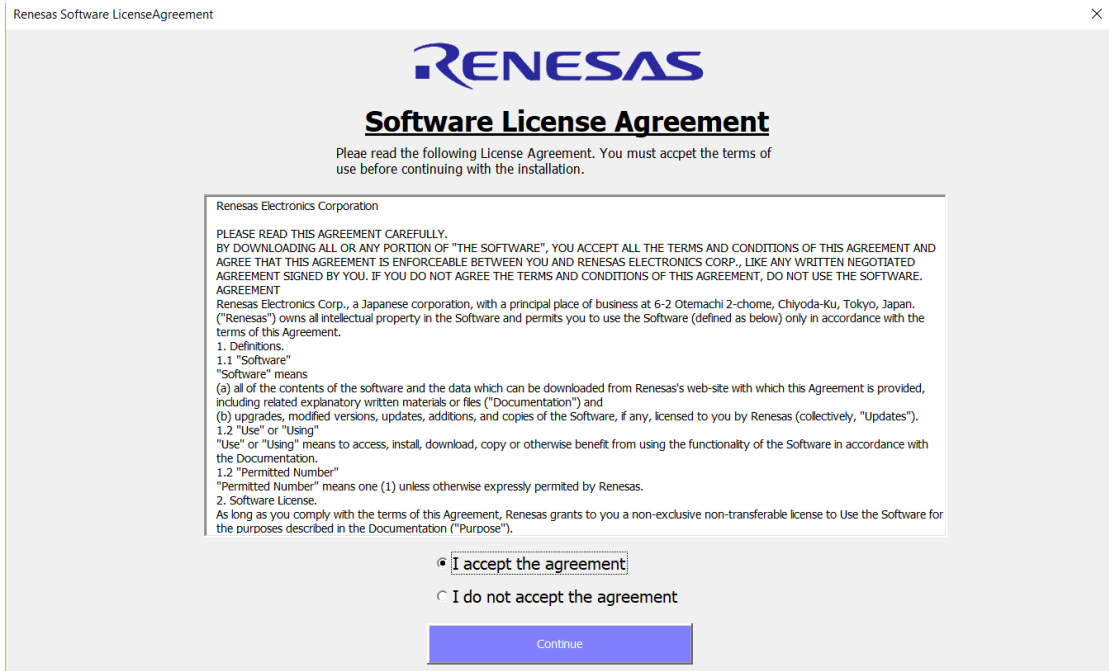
Renesas Software LicenseAgreement

RENESAS

Software License Agreement

Pleae read the following License Agreement. You must accpet the terms of use before continuing with the installation.

Renesas Electronics Corporation

PLEASE READ THIS AGREEMENT CAREFULLY.
BY DOWNLOADING ALL OR ANY PORTION OF "THE SOFTWARE", YOU ACCEPT ALL THE TERMS AND CONDITIONS OF THIS AGREEMENT AND AGREE THAT THIS AGREEMENT IS ENFORCEABLE BETWEEN YOU AND RENESAS ELECTRONICS CORP., LIKE ANY WRITTEN NEGOTIATED AGREEMENT SIGNED BY YOU. IF YOU DO NOT AGREE THE TERMS AND CONDITIONS OF THIS AGREEMENT, DO NOT USE THE SOFTWARE.
AGREEMENT
Renesas Electronics Corp., a Japanese corporation, with a principal place of business at 6-2 Otemachi 2-chome, Chiyoda-Ku, Tokyo, Japan. ("Renesas") owns all intellectual property in the Software and permits you to use the Software (defined as below) only in accordance with the terms of this Agreement.
1. Definitions.
1.1 "Software"
"Software" means
(a) all of the contents of the software and the data which can be downloaded from Renesas's web-site with which this Agreement is provided, including related explanatory written materials or files ("Documentation") and
(b) upgrades, modified versions, updates, additions, and copies of the Software, if any, licensed to you by Renesas (collectively, "Updates").
1.2 "Use" or "Using"
"Use" or "Using" means to access, install, download, copy or otherwise benefit from using the functionality of the Software in accordance with the Documentation.
1.2 "Permitted Number"
"Permitted Number" means one (1) unless otherwise expressly permited by Renesas.
2. Software License.
As long as you comply with the terms of this Agreement, Renesas grants to you a non-exclusive non-transferable license to Use the Software for the purposes described in the Documentation ("Purpose").

I accept the agreement
I do not accept the agreement
Continue